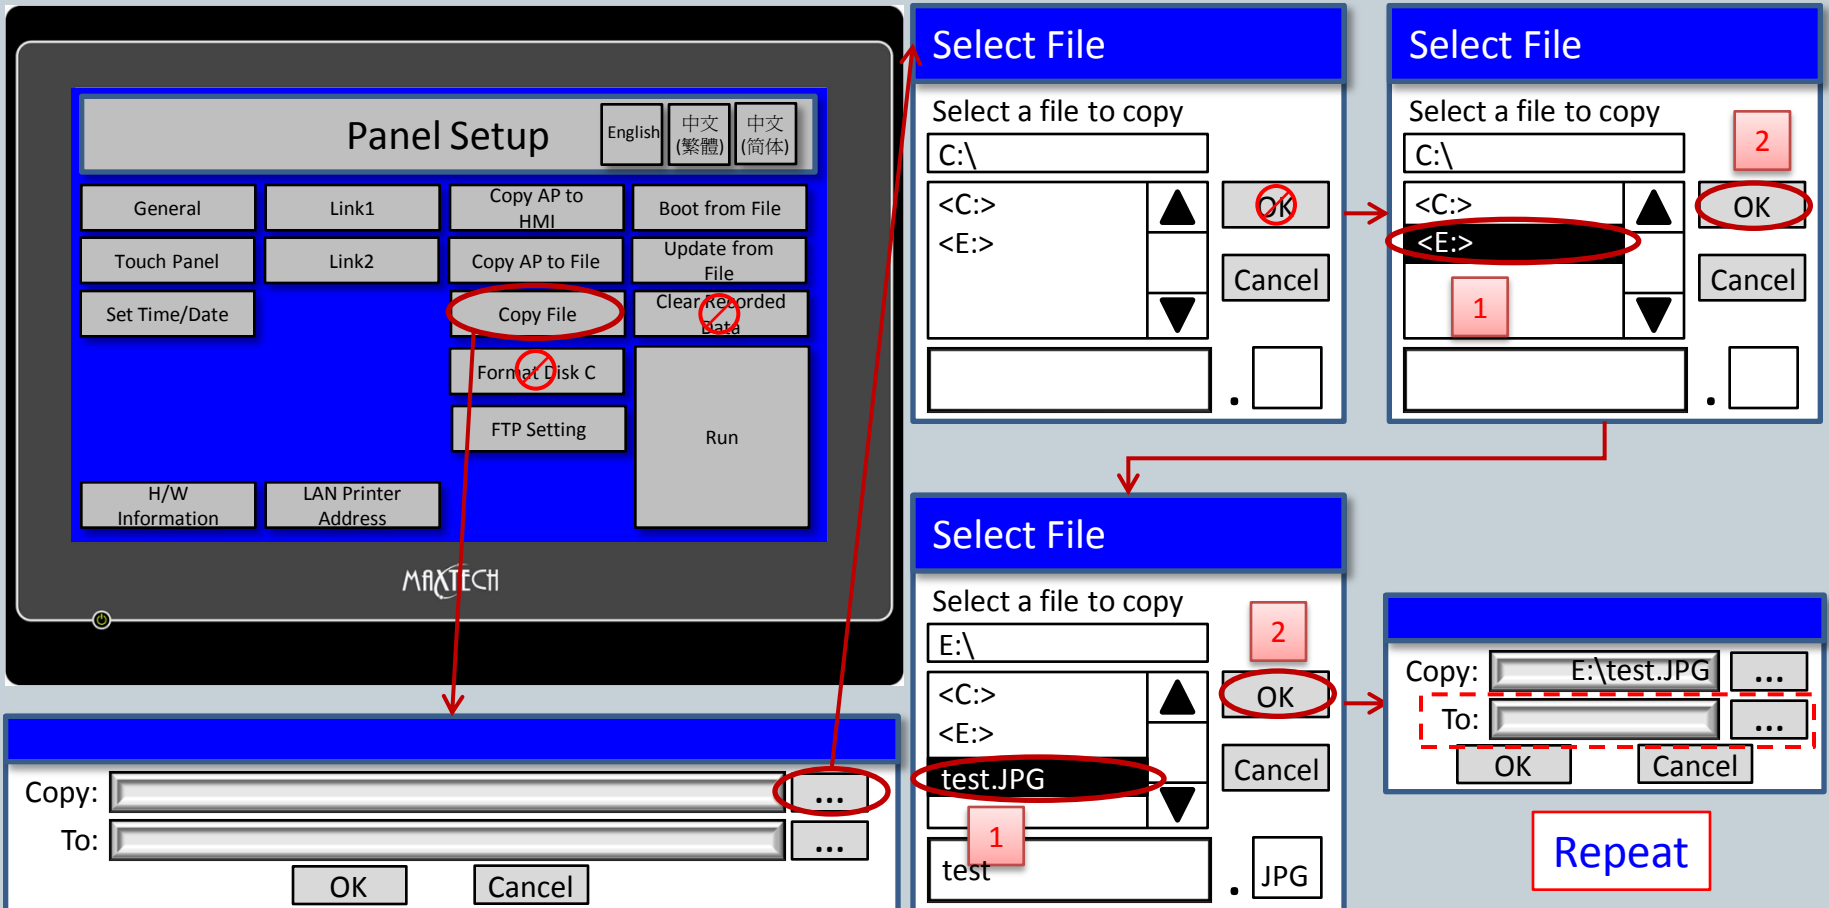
Panel Setup

English

中文(繁體)

中文(简体)

General

Link1

Copy AP to HMI

Boot from File

Touch Panel

Link2

Copy AP to File

Update from File

Set Time/Date

Copy File

Clear Recorded Data

Format Disk C

FTP Setting

Run

H/W Information

LAN Printer Address

MAXTECH

Copy:

...

To:

...

OK

Cancel

Select File

Select a file to copy

C:\

<C:>

<E:>

OK

Cancel

.

Select File

Select a file to copy

2

C:\

<C:>

OK

<E:>

Cancel

1

.

Select File

Select a file to copy

2

E:\

<C:>

OK

<E:>

Cancel

test.JPG

1

test

.

JPG

Copy:

E:\test.JPG

...

To:

...

OK

Cancel

Repeat